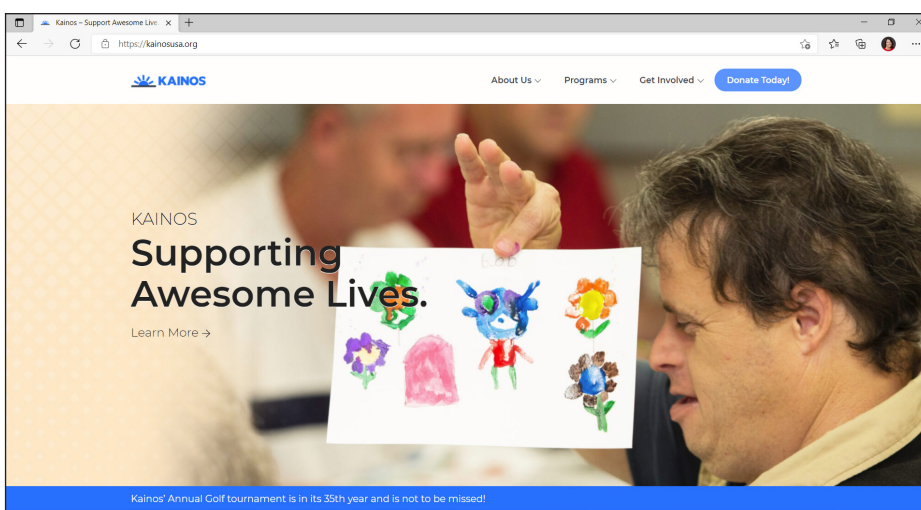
Kainos – Support Awesome Live ×

https://kainosusa.org

KAINOS

About Us Programs Get Involved Donate Today!

KAINOS

Supporting Awesome Lives.

Learn More →

Kainos' Annual Golf tournament is in its 35th year and is not to be missed!